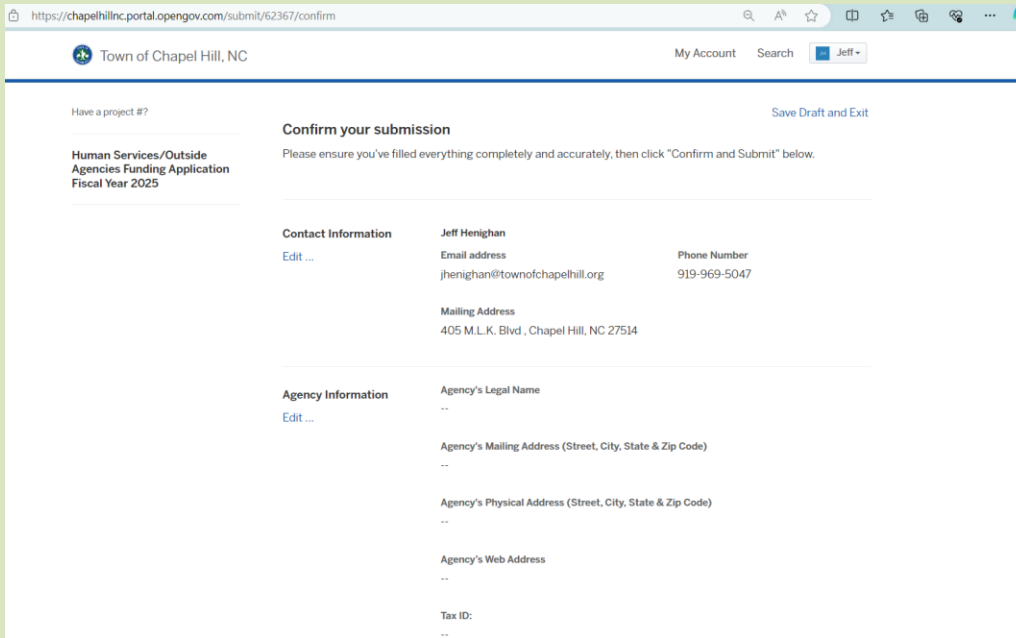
https://chapelhillnc.portal.opengov.com/submit/62367/confirm

Town of Chapel Hill, NC

My Account Search JH Jeff

Have a project #?

Human Services/Outside Agencies Funding Application Fiscal Year 2025

Save Draft and Exit

Confirm your submission

Please ensure you've filled everything completely and accurately, then click "Confirm and Submit" below.

Contact Information

Edit ...

Jeff Henighan

Email address

jhenighan@townofchapelhill.org

Phone Number

919-969-5047

Mailing Address

405 M.L.K. Blvd , Chapel Hill, NC 27514

Agency Information

Edit ...

Agency's Legal Name

--

Agency's Mailing Address (Street, City, State & Zip Code)

--

Agency's Physical Address (Street, City, State & Zip Code)

--

Agency's Web Address

--

Tax ID:

--